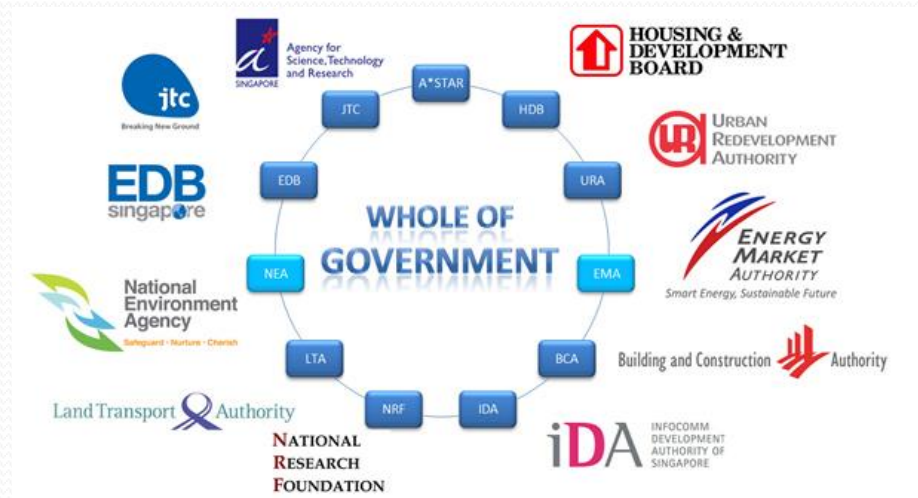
jtc
Breaking New Ground

Agency for Science, Technology and Research
SINGAPORE

HOUSING & DEVELOPMENT BOARD

URBAN REDEVELOPMENT AUTHORITY

EDB singapore

ENERGY MARKET AUTHORITY
Smart Energy, Sustainable Future

National Environment Agency
Safeguard · Nurture · Cherish

Building and Construction Authority

Land Transport Authority

NATIONAL RESEARCH FOUNDATION

iDA INFOCOMM DEVELOPMENT AUTHORITY OF SINGAPORE

A*STAR
HDB
URA
EMA
BCA
IDA
NRF
LTA
NEA
EDB
JTC

WHOLE OF GOVERNMENT